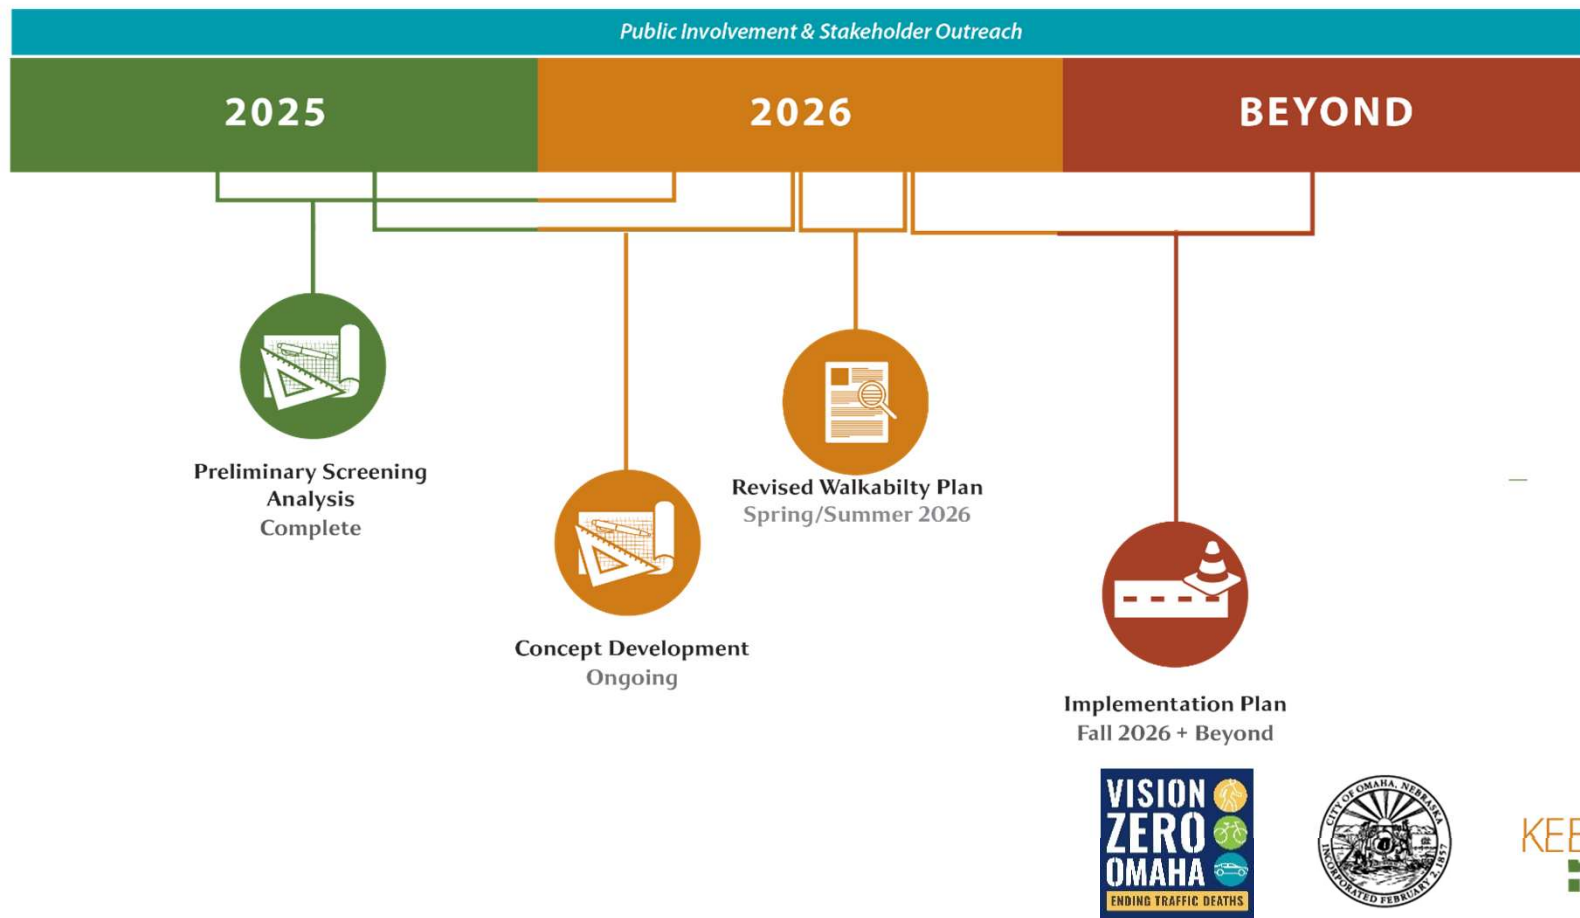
Public Involvement & Stakeholder Outreach

2025

2026

BEYOND

Preliminary Screening Analysis
Complete

Concept Development
Ongoing

Revised Walkabilty Plan
Spring/Summer 2026

Implementation Plan
Fall 2026 + Beyond

VISION ZERO OMAHA
ENDING TRAFFIC DEATHS

CITY OF OMAHA, NEBRASKA
INCORPORATED FEBRUARY 2, 1857

KEE